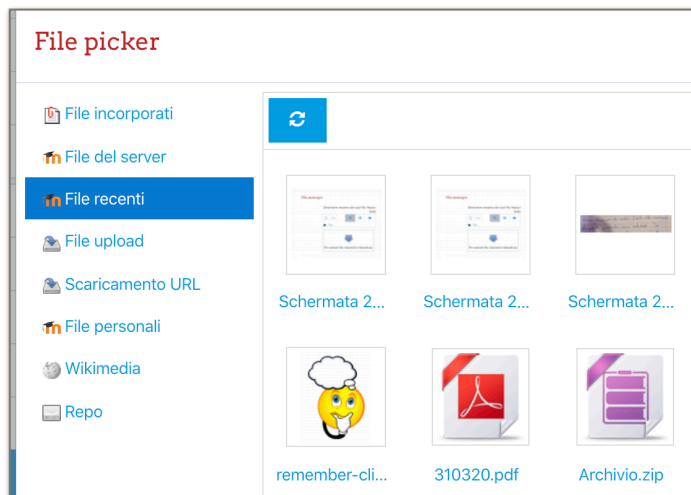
File picker

File incorporati
File del server
File recenti
File upload
Scaricamento URL
File personali
Wikimedia
Repo

Schermata 2...
Schermata 2...
Schermata 2...
remember-cli...
310320.pdf
Archivio.zip